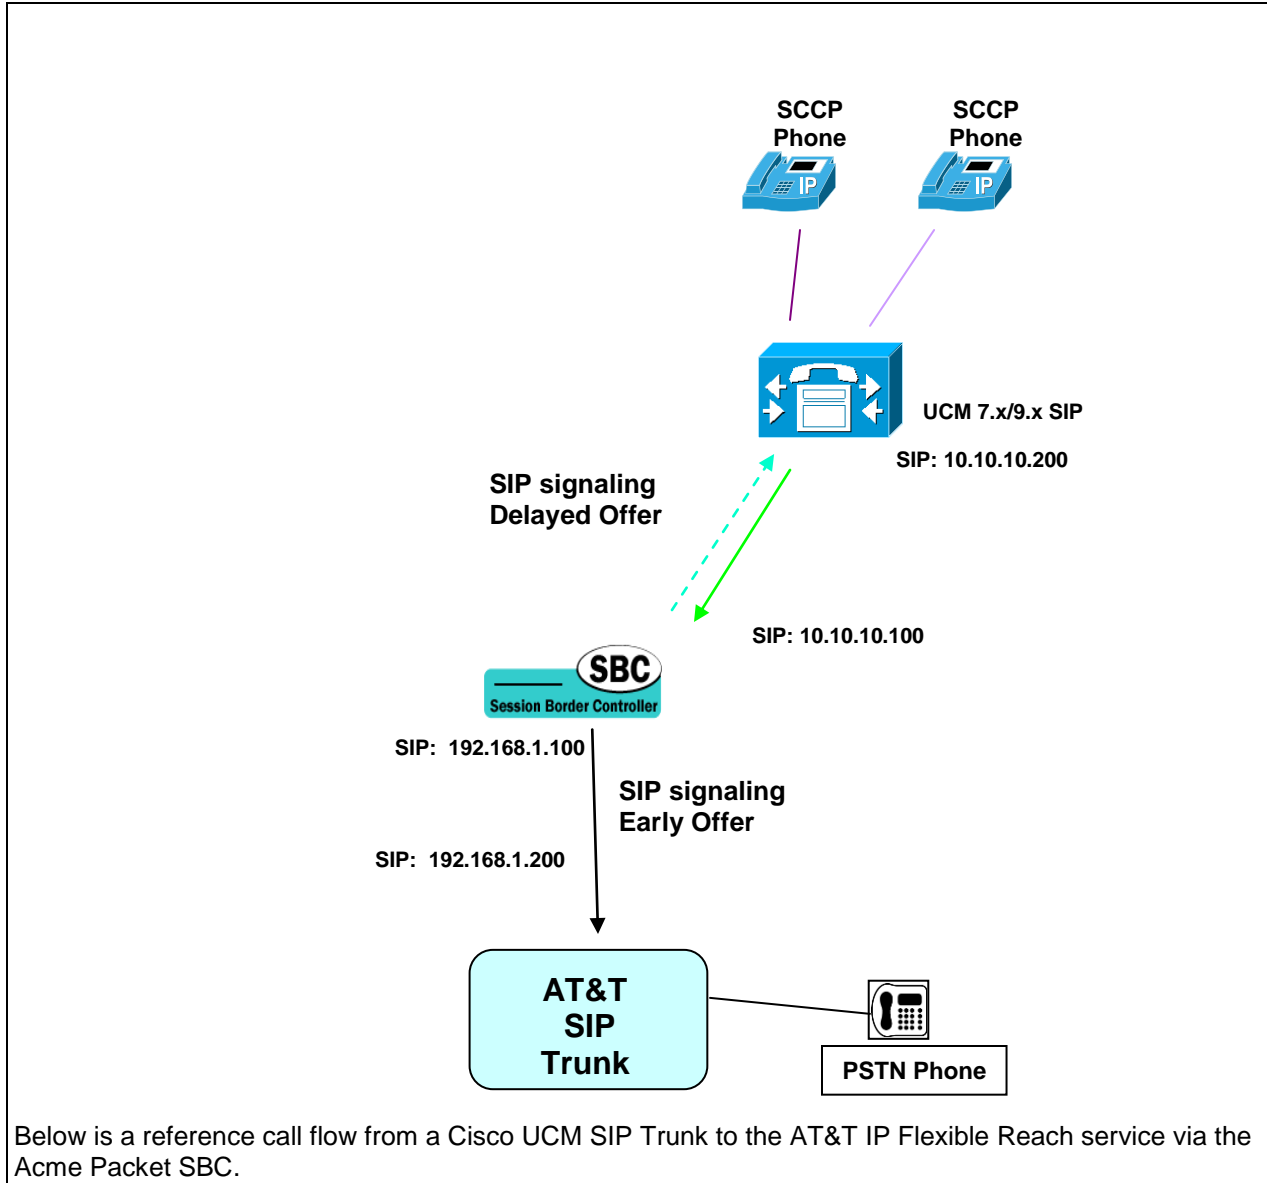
SCCP Phone

SCCP Phone

IP

IP

UCM 7.x/9.x SIP

SIP: 10.10.10.200

SIP signaling
Delayed Offer

SIP: 10.10.10.100

SBC
Session Border Controller

SIP: 192.168.1.100

SIP signaling
Early Offer

SIP: 192.168.1.200

AT&T
SIP
Trunk

PSTN Phone

Below is a reference call flow from a Cisco UCM SIP Trunk to the AT&T IP Flexible Reach service via the Acme Packet SBC.